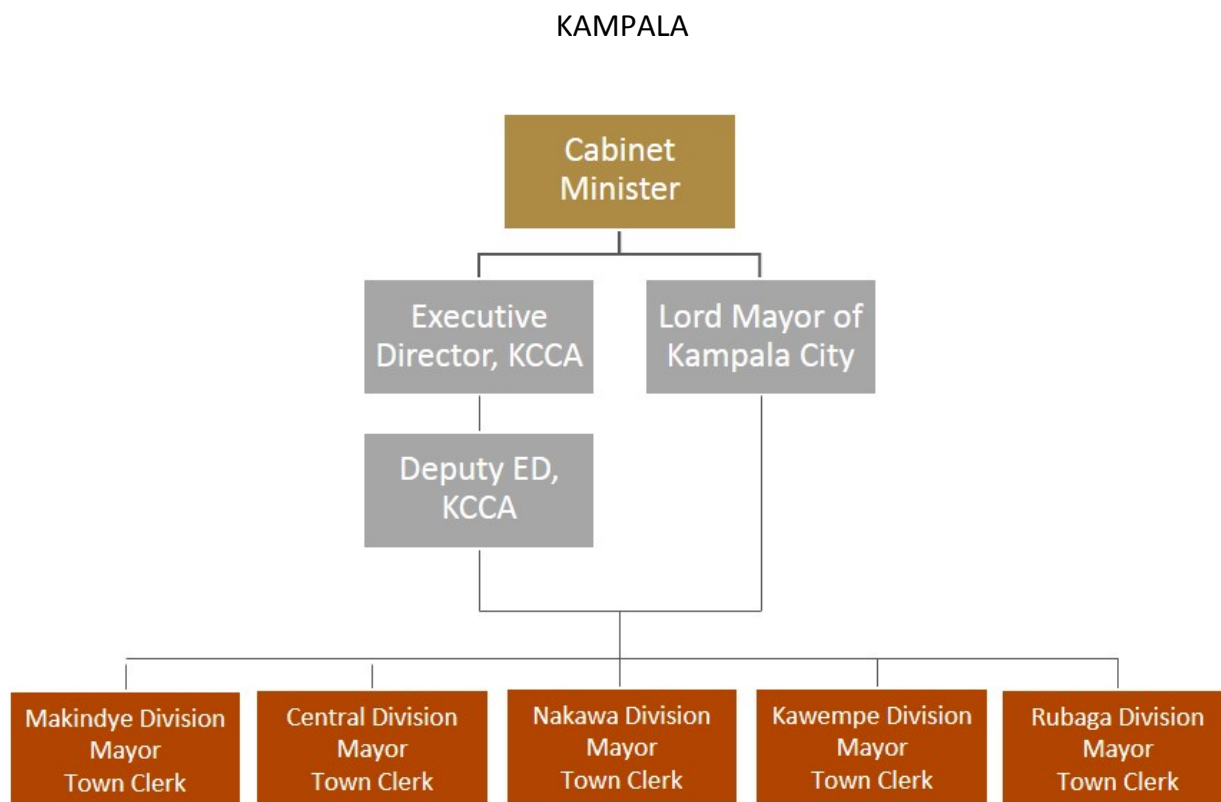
KAMPALA

Cabinet Minister

Executive Director, KCCA

Lord Mayor of Kampala City

Deputy ED, KCCA

Makindye Division
Mayor
Town Clerk

Central Division
Mayor
Town Clerk

Nakawa Division
Mayor
Town Clerk

Kawempe Division
Mayor
Town Clerk

Rubaga Division
Mayor
Town Clerk